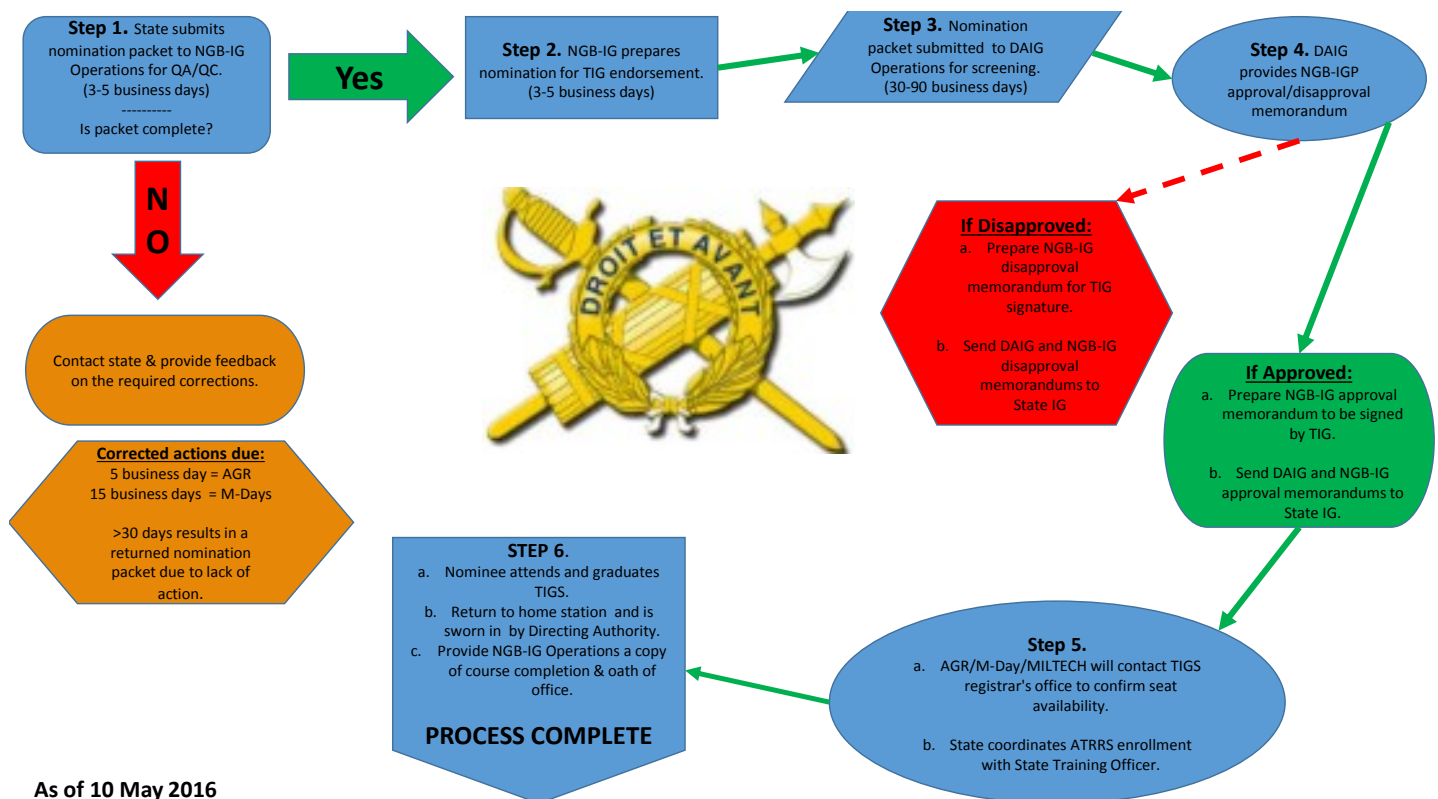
**Step 1.** State submits nomination packet to NGB-IG Operations for QA/QC. (3-5 business days)
----------
Is packet complete?

Yes

**Step 2.** NGB-IG prepares nomination for TIG endorsement. (3-5 business days)

**Step 3.** Nomination packet submitted to DAIG Operations for screening. (30-90 business days)

**Step 4.** DAIG provides NGB-IGP approval/disapproval memorandum

NO

DROIT ET AVANT

**If Disapproved:**
a. Prepare NGB-IG disapproval memorandum for TIG signature.

b. Send DAIG and NGB-IG disapproval memorandums to State IG

Contact state & provide feedback on the required corrections.

**Corrected actions due:**
5 business day = AGR
15 business days = M-Days

>30 days results in a returned nomination packet due to lack of action.

**If Approved:**
a. Prepare NGB-IG approval memorandum to be signed by TIG.

b. Send DAIG and NGB-IG approval memorandums to State IG.

**STEP 6**.
a. Nominee attends and graduates TIGS.
b. Return to home station and is sworn in by Directing Authority.
c. Provide NGB-IG Operations a copy of course completion & oath of office.

**PROCESS COMPLETE**

**Step 5.**
a. AGR/M-Day/MILTECH will contact TIGS registrar's office to confirm seat availability.

b. State coordinates ATRRS enrollment with State Training Officer.

**As of 10 May 2016**